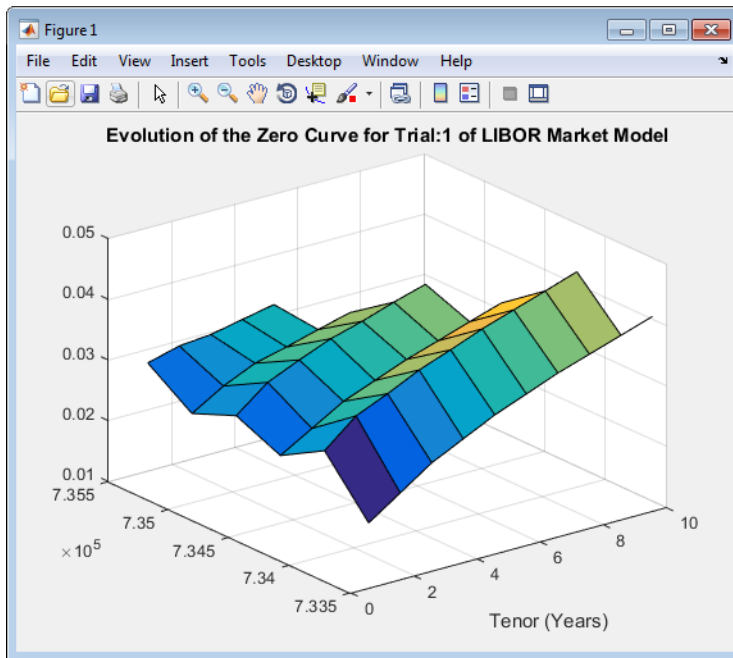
Figure 1

File Edit View Insert Tools Desktop Window Help

Evolution of the Zero Curve for Trial:1 of LIBOR Market Model

0.05
0.04
0.03
0.02
0.01

7.355
7.35
$\times 10^5$
7.345
7.34
7.335

0
2
4
6
8
10

Tenor (Years)